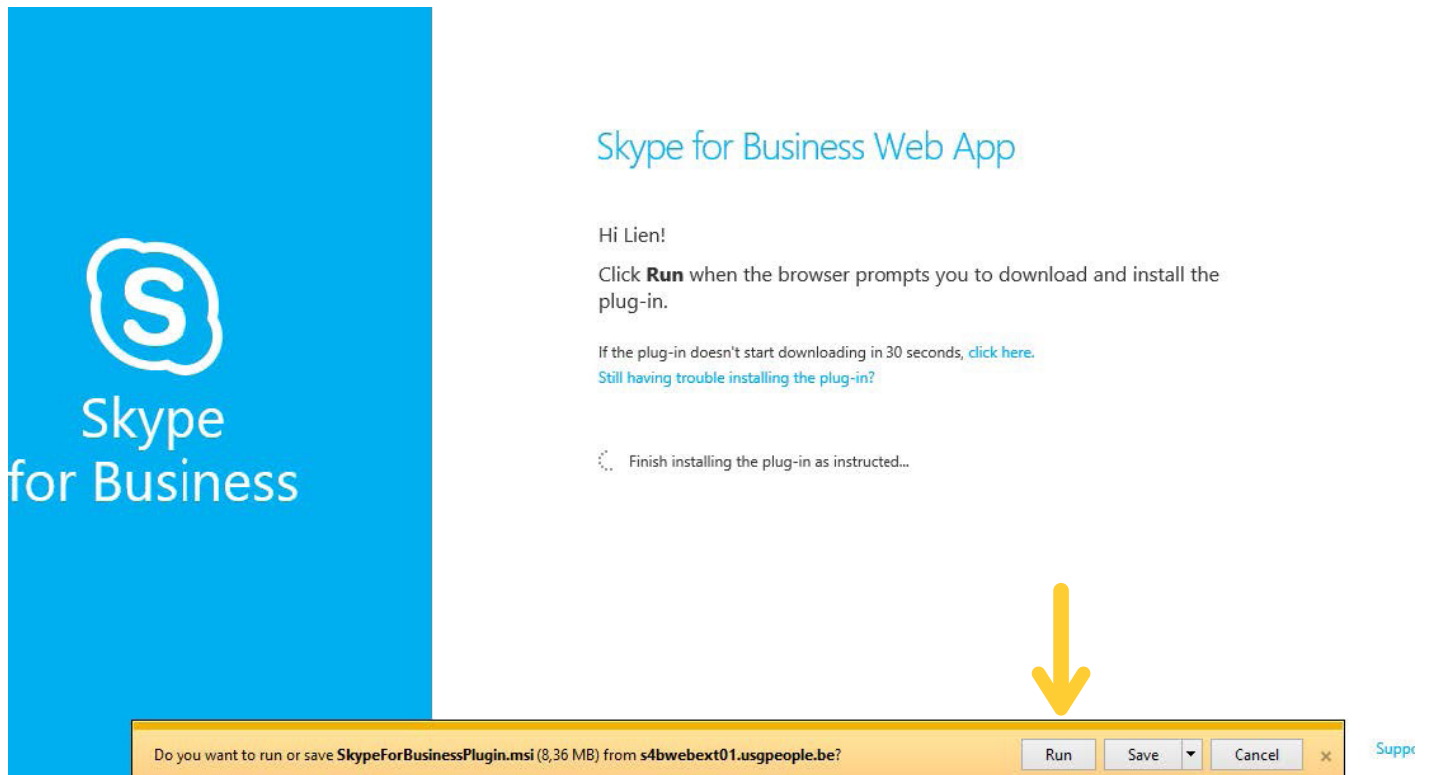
S

Skype for Business

Skype for Business Web App

Hi Lien!

Click **Run** when the browser prompts you to download and install the plug-in.

If the plug-in doesn't start downloading in 30 seconds, click here.
Still having trouble installing the plug-in?

Finish installing the plug-in as instructed...

Do you want to run or save **SkypeForBusinessPlugin.msi** (8,36 MB) from **s4bwebext01.usgpeople.be**?

Run

Save

Cancel

×

Suppo